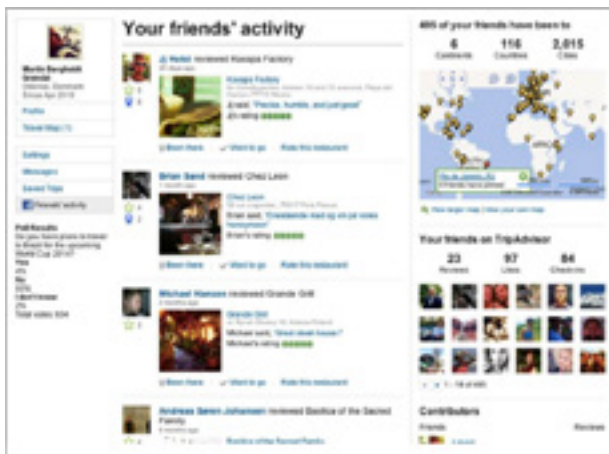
Your friends' activity

Martin Bergholdt Grandal
Odense, Denmark
Since Apr 2010

Profile

Travel Map (1)

Settings

Messages

Saved Trips

Friends' activity

Poll Results
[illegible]
Yes
4%
No
60%
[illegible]
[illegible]
Total votes: 504

JJ Hebst reviewed Kasapa Factory

Kasapa Factory
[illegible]
JJ said, "Precise, humble, and just great"
JJ's rating

Been there   Want to go   Rate this restaurant

Brian Sand reviewed Chez Leon

Chez Leon
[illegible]
Brian said, "Crawdaddie med ég en på noies hemmered"
Brian's rating

Been there   Want to go   Rate this restaurant

Michael Hansen reviewed Grande Grill

Grande Grill
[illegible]
Michael said, "Great steak house"
Michael's rating

Been there   Want to go   Rate this restaurant

Andreas Søren Johansen reviewed Basilica of the Sacred Family

Basilica of the Sacred Family

405 of your friends have been to

6
Continents

116
Countries

2,015
Cities

View larger map | View your own map

Your friends on TripAdvisor

23
Reviews

97
Likes

84
Check-ins

1 - 18 of 405

Contributors

Friends

Reviews